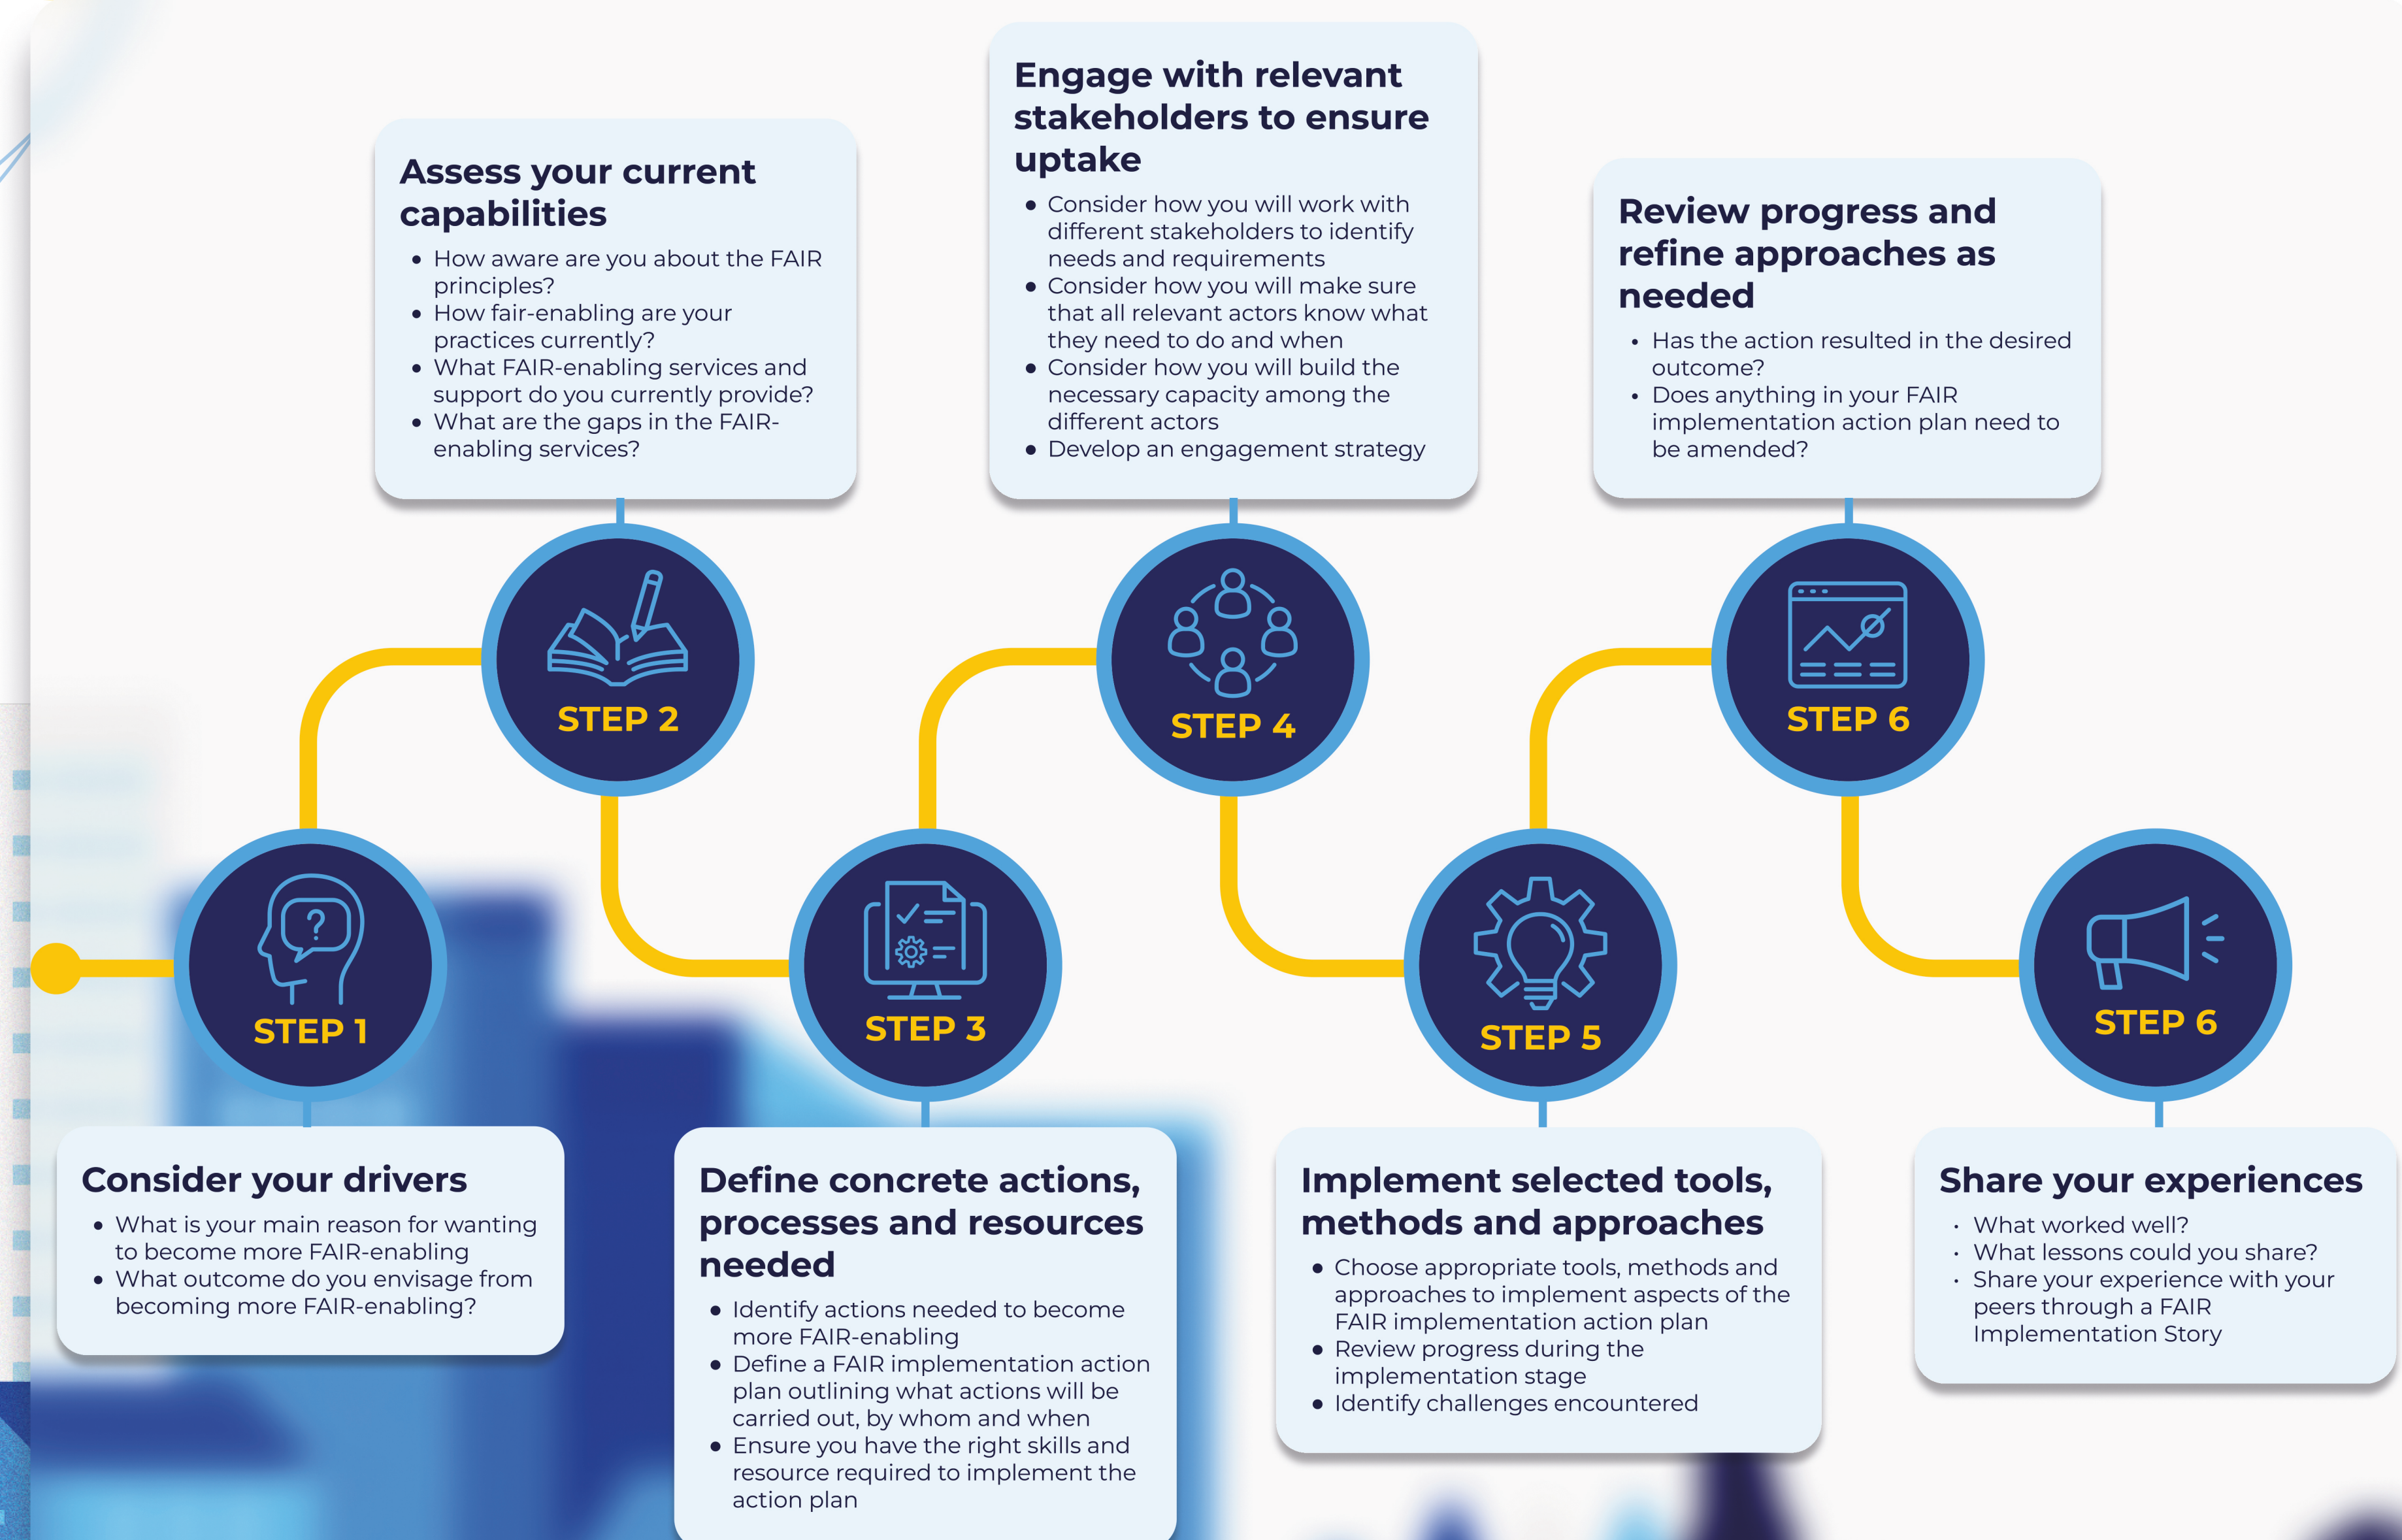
Assess your current capabilities
- How aware are you about the FAIR principles?
- How fair-enabling are your practices currently?
- What FAIR-enabling services and support do you currently provide?
- What are the gaps in the FAIR-enabling services?

Engage with relevant stakeholders to ensure uptake
- Consider how you will work with different stakeholders to identify needs and requirements
- Consider how you will make sure that all relevant actors know what they need to do and when
- Consider how you will build the necessary capacity among the different actors
- Develop an engagement strategy

Review progress and refine approaches as needed
- Has the action resulted in the desired outcome?
- Does anything in your FAIR implementation action plan need to be amended?

STEP 2

STEP 4

STEP 6

STEP 1

STEP 3

STEP 5

STEP 6

Consider your drivers
- What is your main reason for wanting to become more FAIR-enabling
- What outcome do you envisage from becoming more FAIR-enabling?

Define concrete actions, processes and resources needed
- Identify actions needed to become more FAIR-enabling
- Define a FAIR implementation action plan outlining what actions will be carried out, by whom and when
- Ensure you have the right skills and resource required to implement the action plan

Implement selected tools, methods and approaches
- Choose appropriate tools, methods and approaches to implement aspects of the FAIR implementation action plan
- Review progress during the implementation stage
- Identify challenges encountered

Share your experiences
- What worked well?
- What lessons could you share?
- Share your experience with your peers through a FAIR Implementation Story